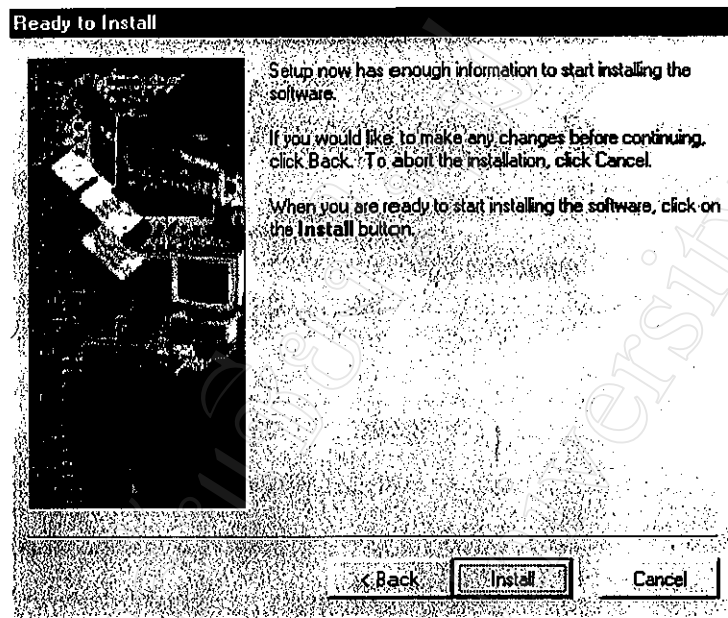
Ready to Install

Setup now has enough information to start installing the software.

If you would like to make any changes before continuing, click Back. To abort the installation, click Cancel.

When you are ready to start installing the software, click on the Install button.

< Back Install Cancel